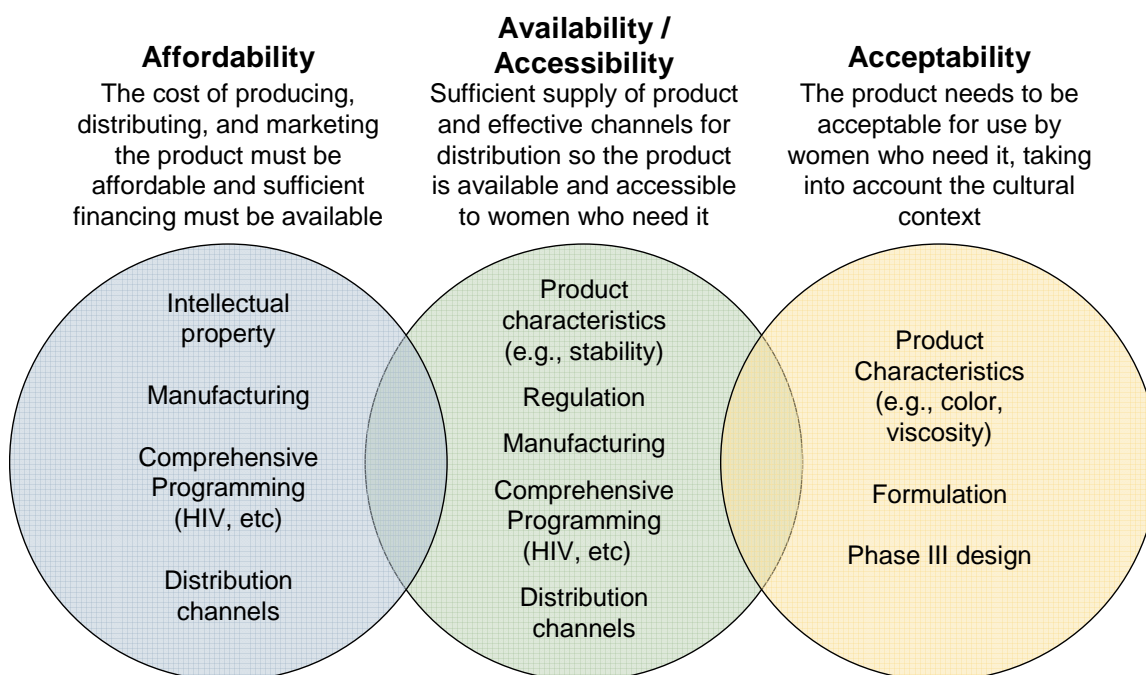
Affordability
The cost of producing, distributing, and marketing the product must be affordable and sufficient financing must be available

Availability / Accessibility
Sufficient supply of product and effective channels for distribution so the product is available and accessible to women who need it

Acceptability
The product needs to be acceptable for use by women who need it, taking into account the cultural context

Intellectual property

Manufacturing

Comprehensive Programming (HIV, etc)

Distribution channels

Product characteristics (e.g., stability)

Regulation

Manufacturing

Comprehensive Programming (HIV, etc)

Distribution channels

Product Characteristics (e.g., color, viscosity)

Formulation

Phase III design